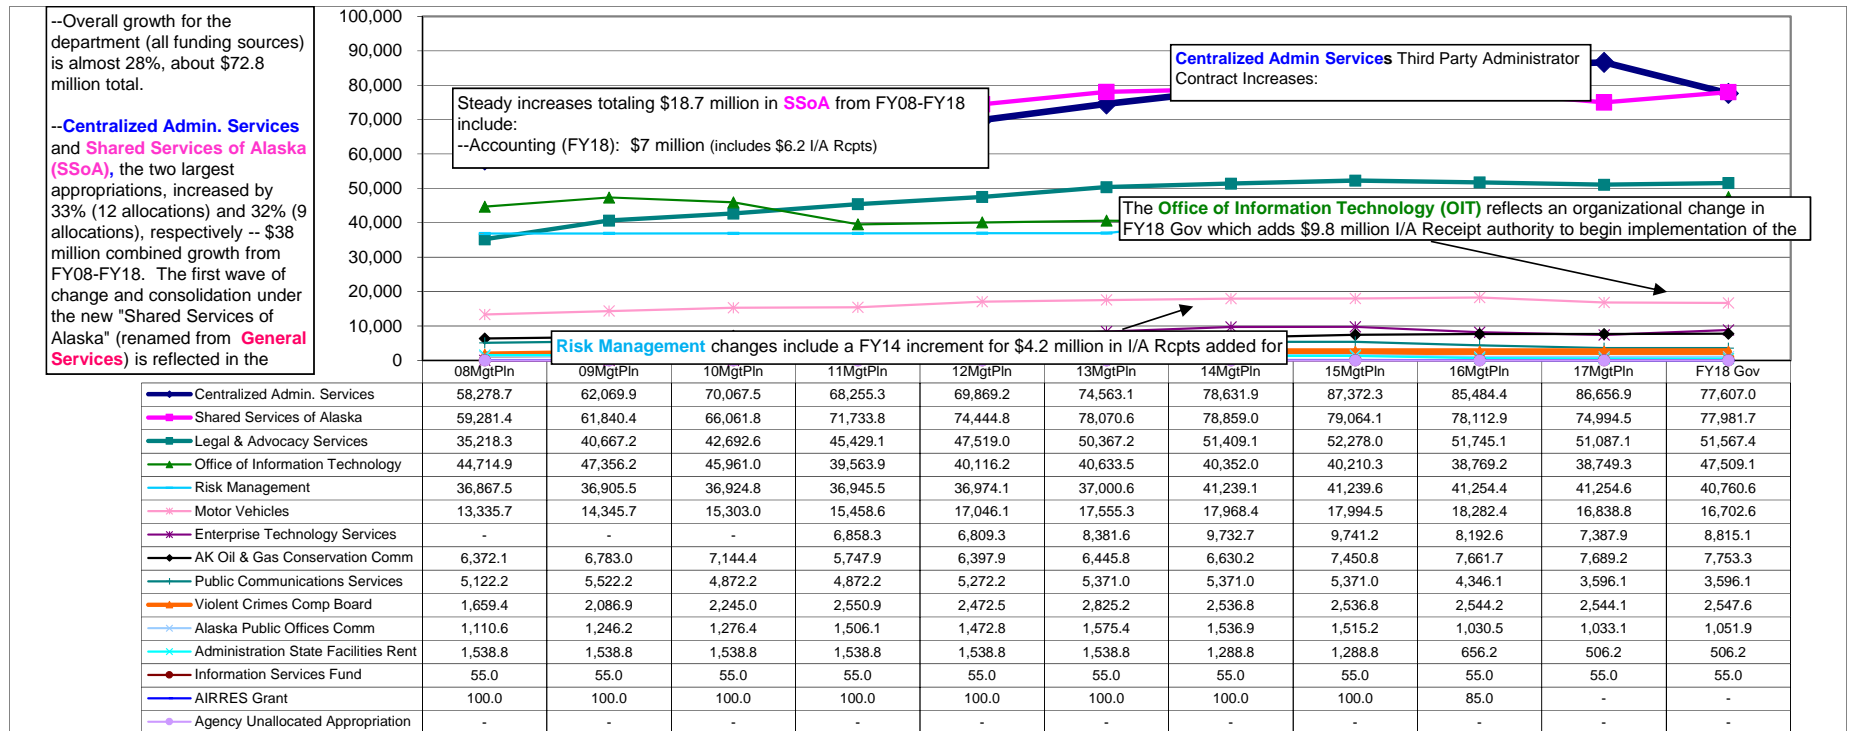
--Overall growth for the department (all funding sources) is almost 28%, about $72.8 million total.

--Centralized Admin. Services and Shared Services of Alaska (SSoA), the two largest appropriations, increased by 33% (12 allocations) and 32% (9 allocations), respectively -- $38 million combined growth from FY08-FY18. The first wave of change and consolidation under the new "Shared Services of Alaska" (renamed from General Services) is reflected in the

100,000
90,000
80,000
70,000
60,000
50,000
40,000
30,000
20,000
10,000
0

Steady increases totaling $18.7 million in SSoA from FY08-FY18 include:
--Accounting (FY18): $7 million (includes $6.2 I/A Rcpts)

Centralized Admin Services Third Party Administrator Contract Increases:

The Office of Information Technology (OIT) reflects an organizational change in FY18 Gov which adds $9.8 million I/A Receipt authority to begin implementation of the

Risk Management changes include a FY14 increment for $4.2 million in I/A Rcpts added for

| | 08MgtPln | 09MgtPln | 10MgtPln | 11MgtPln | 12MgtPln | 13MgtPln | 14MgtPln | 15MgtPln | 16MgtPln | 17MgtPln | FY18 Gov |
|---|---|---|---|---|---|---|---|---|---|---|---|
| Centralized Admin. Services | 58,278.7 | 62,069.9 | 70,067.5 | 68,255.3 | 69,869.2 | 74,563.1 | 78,631.9 | 87,372.3 | 85,484.4 | 86,656.9 | 77,607.0 |
| Shared Services of Alaska | 59,281.4 | 61,840.4 | 66,061.8 | 71,733.8 | 74,444.8 | 78,070.6 | 78,859.0 | 79,064.1 | 78,112.9 | 74,994.5 | 77,981.7 |
| Legal & Advocacy Services | 35,218.3 | 40,667.2 | 42,692.6 | 45,429.1 | 47,519.0 | 50,367.2 | 51,409.1 | 52,278.0 | 51,745.1 | 51,087.1 | 51,567.4 |
| Office of Information Technology | 44,714.9 | 47,356.2 | 45,961.0 | 39,563.9 | 40,116.2 | 40,633.5 | 40,352.0 | 40,210.3 | 38,769.2 | 38,749.3 | 47,509.1 |
| Risk Management | 36,867.5 | 36,905.5 | 36,924.8 | 36,945.5 | 36,974.1 | 37,000.6 | 41,239.1 | 41,239.6 | 41,254.4 | 41,254.6 | 40,760.6 |
| Motor Vehicles | 13,335.7 | 14,345.7 | 15,303.0 | 15,458.6 | 17,046.1 | 17,555.3 | 17,968.4 | 17,994.5 | 18,282.4 | 16,838.8 | 16,702.6 |
| Enterprise Technology Services | - | - | - | 6,858.3 | 6,809.3 | 8,381.6 | 9,732.7 | 9,741.2 | 8,192.6 | 7,387.9 | 8,815.1 |
| AK Oil & Gas Conservation Comm | 6,372.1 | 6,783.0 | 7,144.4 | 5,747.9 | 6,397.9 | 6,445.8 | 6,630.2 | 7,450.8 | 7,661.7 | 7,689.2 | 7,753.3 |
| Public Communications Services | 5,122.2 | 5,522.2 | 4,872.2 | 4,872.2 | 5,272.2 | 5,371.0 | 5,371.0 | 5,371.0 | 4,346.1 | 3,596.1 | 3,596.1 |
| Violent Crimes Comp Board | 1,659.4 | 2,086.9 | 2,245.0 | 2,550.9 | 2,472.5 | 2,825.2 | 2,536.8 | 2,536.8 | 2,544.2 | 2,544.1 | 2,547.6 |
| Alaska Public Offices Comm | 1,110.6 | 1,246.2 | 1,276.4 | 1,506.1 | 1,472.8 | 1,575.4 | 1,536.9 | 1,515.2 | 1,030.5 | 1,033.1 | 1,051.9 |
| Administration State Facilities Rent | 1,538.8 | 1,538.8 | 1,538.8 | 1,538.8 | 1,538.8 | 1,538.8 | 1,288.8 | 1,288.8 | 656.2 | 506.2 | 506.2 |
| Information Services Fund | 55.0 | 55.0 | 55.0 | 55.0 | 55.0 | 55.0 | 55.0 | 55.0 | 55.0 | 55.0 | 55.0 |
| AIRRES Grant | 100.0 | 100.0 | 100.0 | 100.0 | 100.0 | 100.0 | 100.0 | 100.0 | 85.0 | - | - |
| Agency Unallocated Appropriation | - | - | - | - | - | - | - | - | - | - | - |